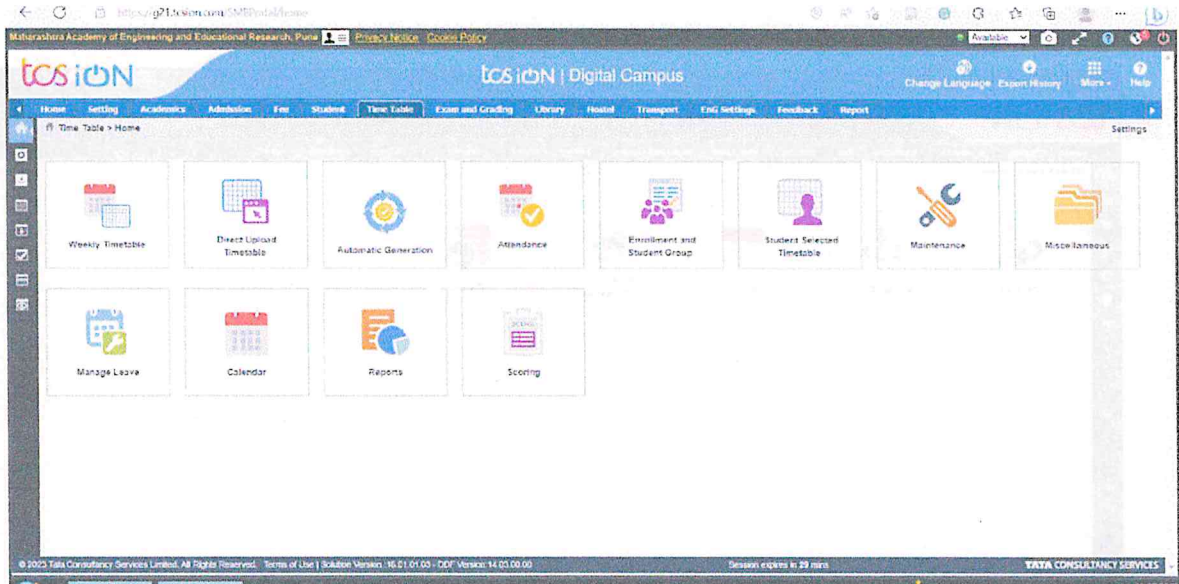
https://g21.tcsion.com/SMSPortal/home

Maharashtra Academy of Engineering and Educational Research, Pune Privacy Notice Cookie Policy

Available

tcs iON

tcs iON | Digital Campus

Change Language Export History More Help

Home Setting Academics Admission Fee Student Time Table Exam and Grading Library Hostel Transport EnG Settings Feedback Report

Time Table > Home

Settings

Weekly Timetable

Direct Upload Timetable

Automatic Generation

Attendance

Enrollment and Student Group

Student Selected Timetable

Maintenance

Miscellaneous

Manage Leave

Calendar

Reports

Scoring

© 2023 Tata Consultancy Services Limited. All Rights Reserved. Terms of Use | Solution Version: 16.01.01.03 - ODF Version: 14.03.00.00

Session expires in 29 mins

TATA CONSULTANCY SERVICES